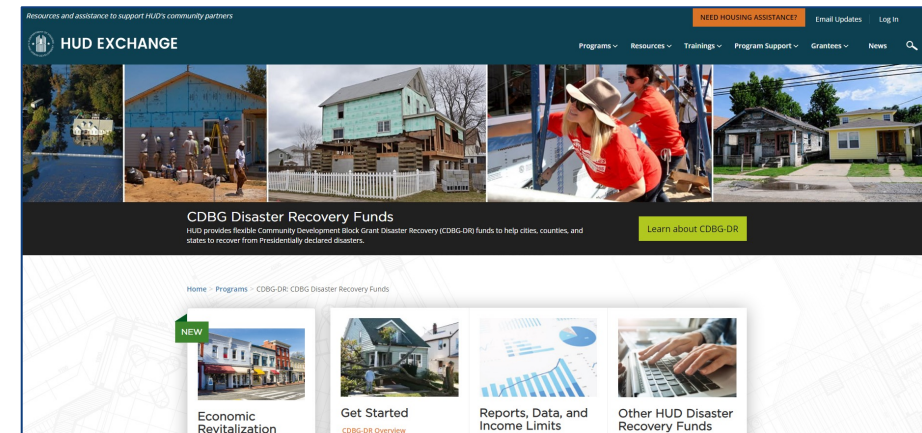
Resources and assistance to support HUD's community partners

NEED HOUSING ASSISTANCE?

Email Updates

Log In

HUD EXCHANGE

Programs

Resources

Trainings

Program Support

Grantees

News

CDBG Disaster Recovery Funds

HUD provides flexible Community Development Block Grant Disaster Recovery (CDBG-DR) funds to help cities, counties, and states to recover from Presidentially declared disasters.

Learn about CDBG-DR

Home > Programs > CDBG-DR: CDBG Disaster Recovery Funds

NEW

Economic Revitalization

Get Started

CDBG-DR Overview

Reports, Data, and Income Limits

Other HUD Disaster Recovery Funds